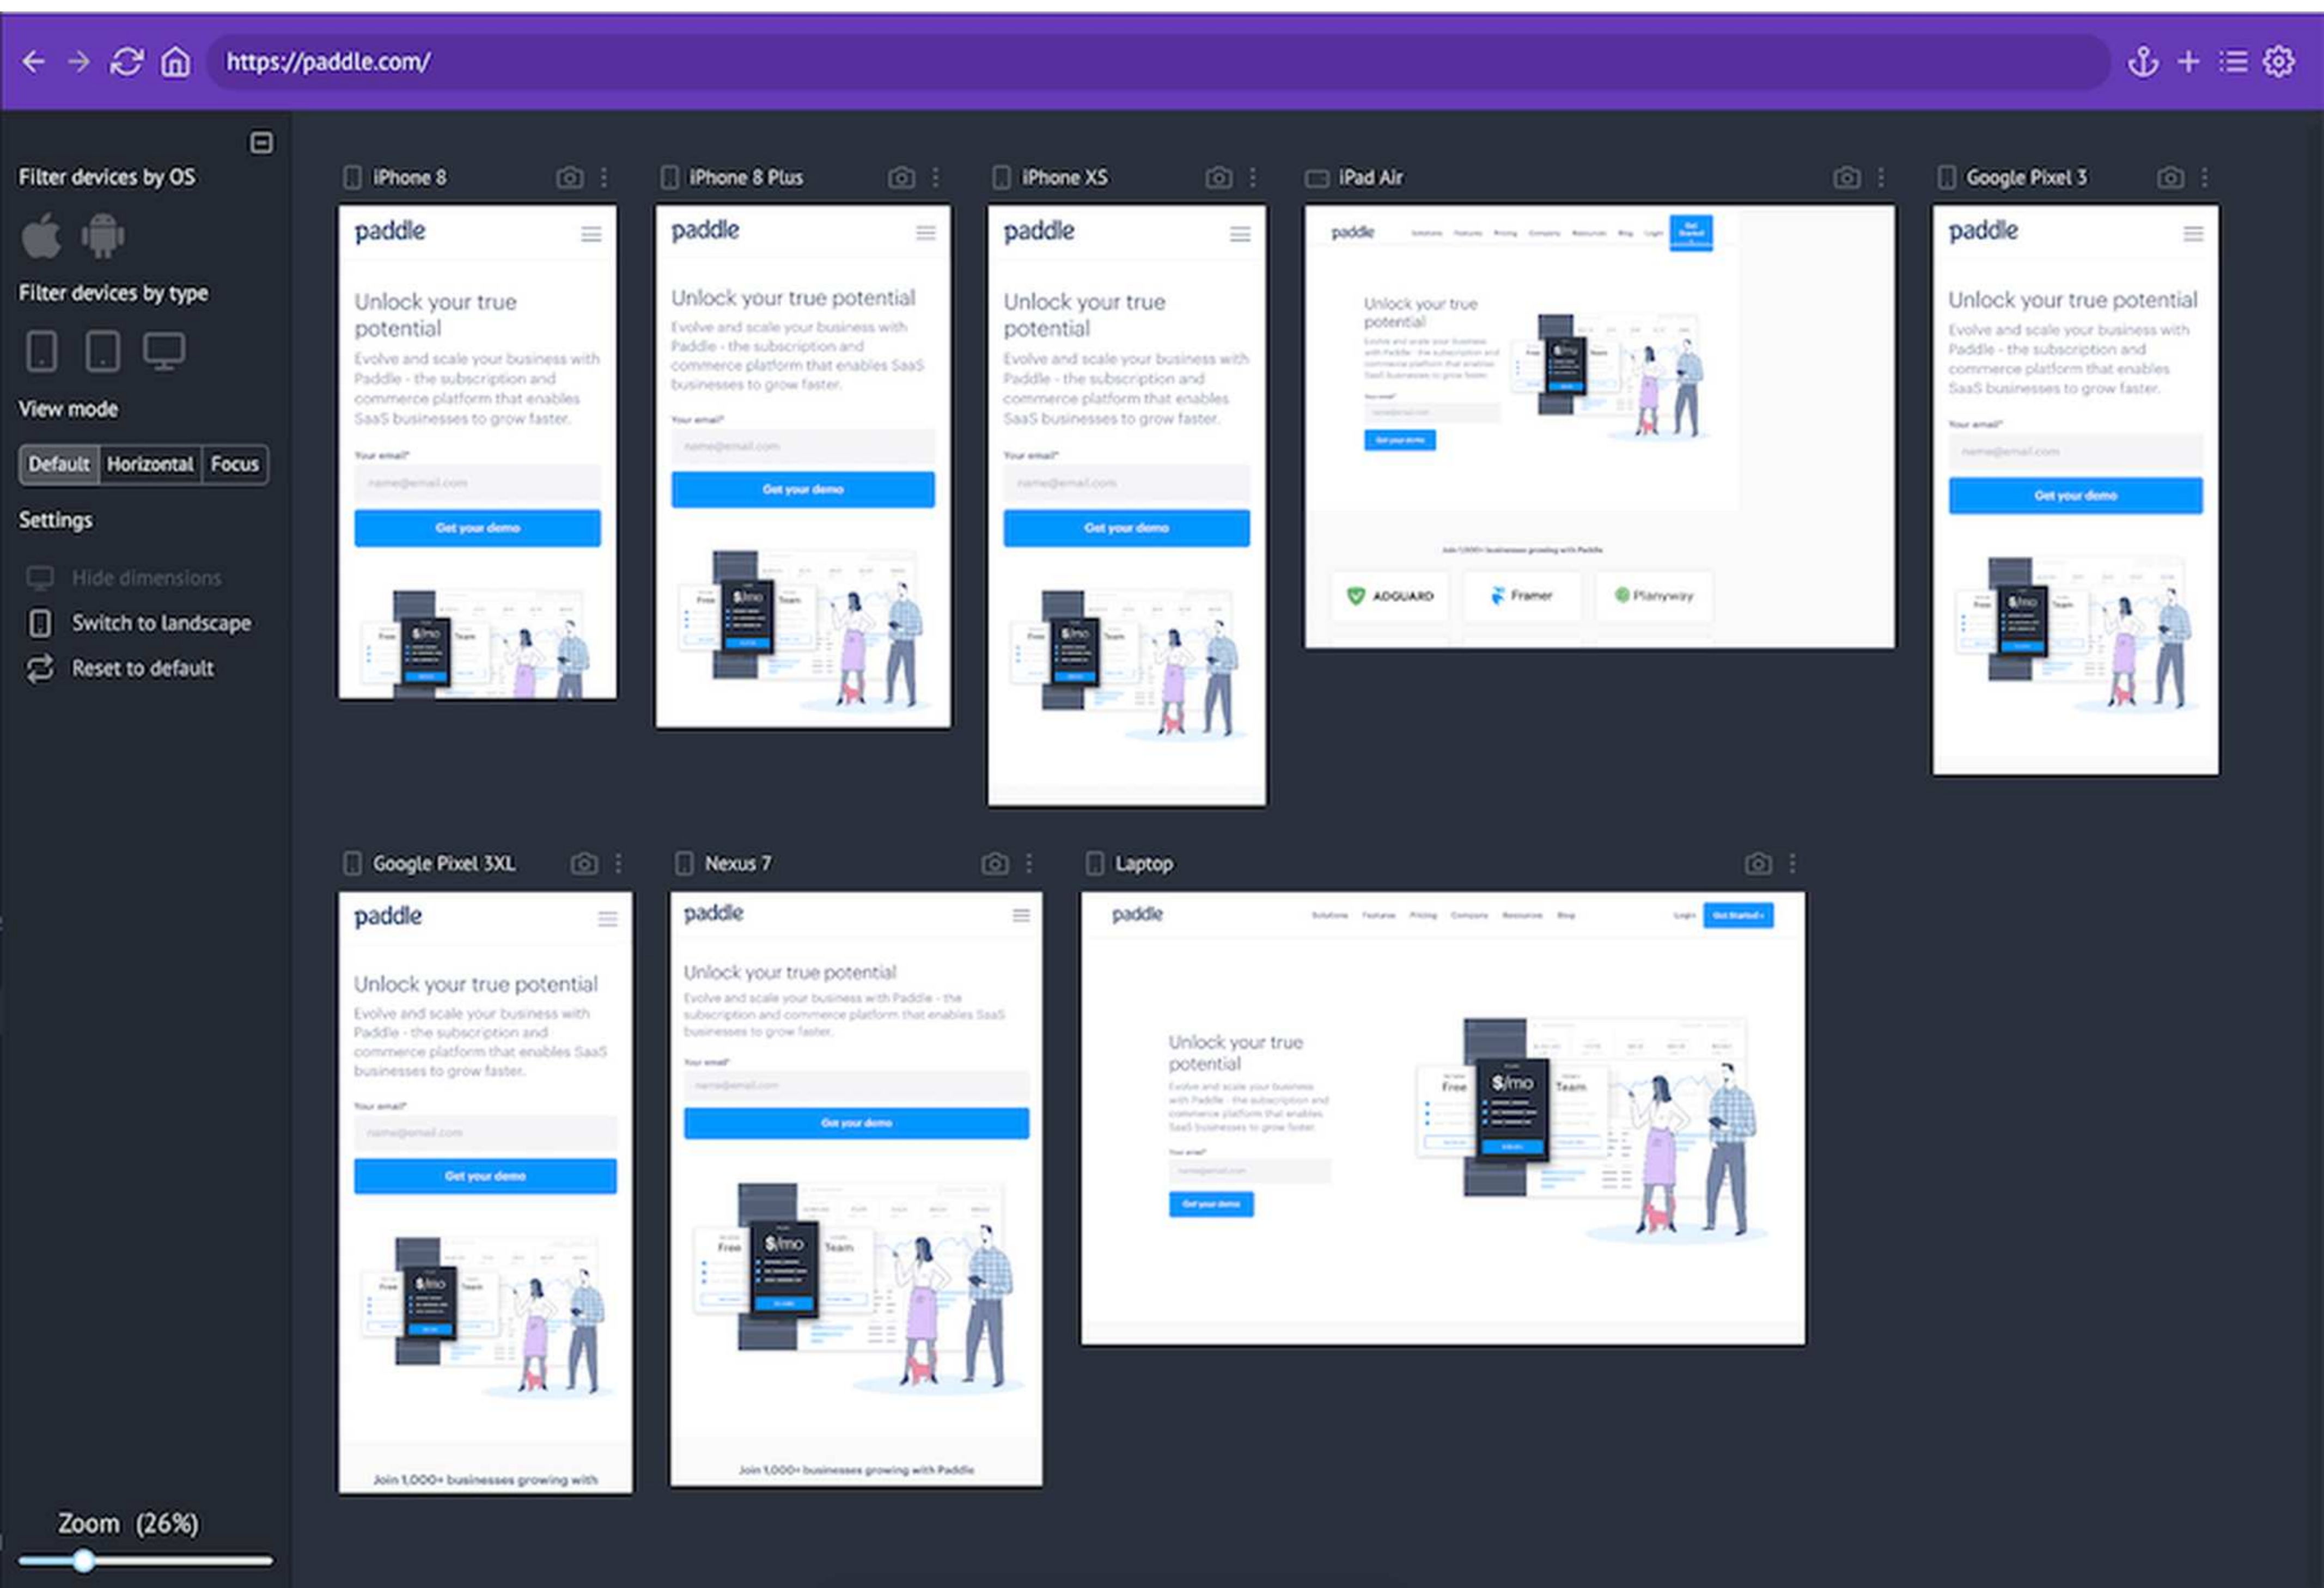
https://paddle.com/

Filter devices by OS

Filter devices by type

View mode

Default Horizontal Focus

Settings

Hide dimensions

Switch to landscape

Reset to default

Zoom (26%)

iPhone 8

paddle

Unlock your true potential

Evolve and scale your business with Paddle - the subscription and commerce platform that enables SaaS businesses to grow faster.

Your email*

name@email.com

Get your demo

Free $/mo Team

iPhone 8 Plus

paddle

Unlock your true potential

Evolve and scale your business with Paddle - the subscription and commerce platform that enables SaaS businesses to grow faster.

Your email*

name@email.com

Get your demo

Free $/mo Team

iPhone XS

paddle

Unlock your true potential

Evolve and scale your business with Paddle - the subscription and commerce platform that enables SaaS businesses to grow faster.

Your email*

name@email.com

Get your demo

Free $/mo Team

iPad Air

paddle

Unlock your true potential

Get your demo

Join 1,000+ businesses growing with Paddle

ADGUARD Framer Planyway

Google Pixel 3

paddle

Unlock your true potential

Evolve and scale your business with Paddle - the subscription and commerce platform that enables SaaS businesses to grow faster.

Your email*

name@email.com

Get your demo

Free $/mo Team

Google Pixel 3XL

paddle

Unlock your true potential

Evolve and scale your business with Paddle - the subscription and commerce platform that enables SaaS businesses to grow faster.

Your email*

name@email.com

Get your demo

Free $/mo Team

Join 1,000+ businesses growing with

Nexus 7

paddle

Unlock your true potential

Evolve and scale your business with Paddle - the subscription and commerce platform that enables SaaS businesses to grow faster.

Your email*

name@email.com

Get your demo

Free $/mo Team

Join 1,000+ businesses growing with Paddle

Laptop

paddle

Solutions Features Pricing Company Resources Blog Login Get Started

Unlock your true potential

Evolve and scale your business with Paddle - the subscription and commerce platform that enables SaaS businesses to grow faster.

Your email*

name@email.com

Get your demo

Free $/mo Team